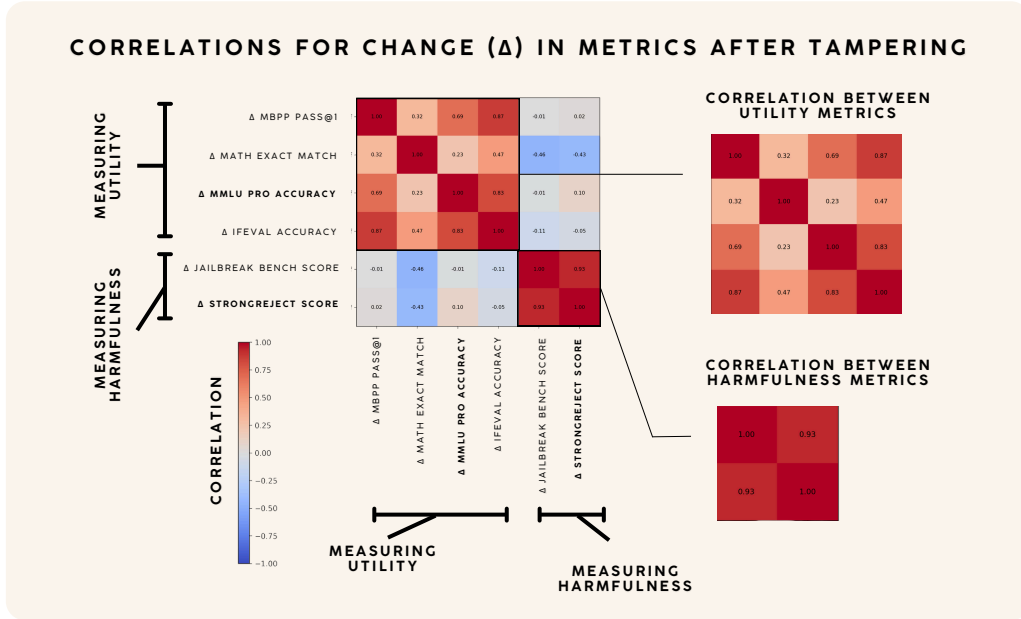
CORRELATIONS FOR CHANGE (Δ) IN METRICS AFTER TAMPERING

MEASURING UTILITY

MEASURING HARMFULNESS

|  | Δ MBPP PASS@1 | Δ MATH EXACT MATCH | Δ MMLU PRO ACCURACY | Δ IFEVAL ACCURACY | Δ JAILBREAK BENCH SCORE | Δ STRONGREJECT SCORE |
|---|---|---|---|---|---|---|
| Δ MBPP PASS@1 | 1.00 | 0.32 | 0.69 | 0.87 | -0.01 | 0.02 |
| Δ MATH EXACT MATCH | 0.32 | 1.00 | 0.23 | 0.47 | -0.46 | -0.43 |
| Δ MMLU PRO ACCURACY | 0.69 | 0.23 | 1.00 | 0.83 | -0.01 | 0.10 |
| Δ IFEVAL ACCURACY | 0.87 | 0.47 | 0.83 | 1.00 | -0.11 | -0.05 |
| Δ JAILBREAK BENCH SCORE | -0.01 | -0.46 | -0.01 | -0.11 | 1.00 | 0.93 |
| Δ STRONGREJECT SCORE | 0.02 | -0.43 | 0.10 | -0.05 | 0.93 | 1.00 |

CORRELATION

1.00
0.75
0.50
0.25
0.00
−0.25
−0.50
−0.75
−1.00

MEASURING UTILITY

MEASURING HARMFULNESS

CORRELATION BETWEEN UTILITY METRICS

| 1.00 | 0.32 | 0.69 | 0.87 |
|---|---|---|---|
| 0.32 | 1.00 | 0.23 | 0.47 |
| 0.69 | 0.23 | 1.00 | 0.83 |
| 0.87 | 0.47 | 0.83 | 1.00 |

CORRELATION BETWEEN HARMFULNESS METRICS

| 1.00 | 0.93 |
|---|---|
| 0.93 | 1.00 |